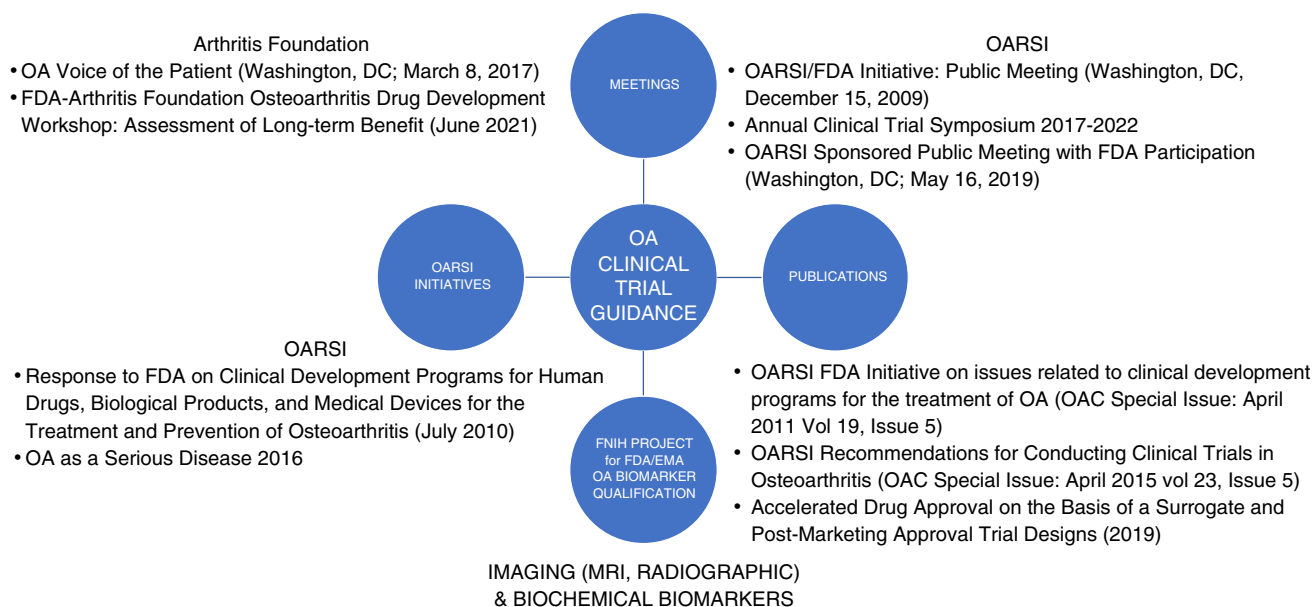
Arthritis Foundation
• OA Voice of the Patient (Washington, DC; March 8, 2017)
• FDA-Arthritis Foundation Osteoarthritis Drug Development Workshop: Assessment of Long-term Benefit (June 2021)

MEETINGS

OARSI
• OARSI/FDA Initiative: Public Meeting (Washington, DC, December 15, 2009)
• Annual Clinical Trial Symposium 2017-2022
• OARSI Sponsored Public Meeting with FDA Participation (Washington, DC; May 16, 2019)

OARSI INITIATIVES

OA CLINICAL TRIAL GUIDANCE

PUBLICATIONS

OARSI
• Response to FDA on Clinical Development Programs for Human Drugs, Biological Products, and Medical Devices for the Treatment and Prevention of Osteoarthritis (July 2010)
• OA as a Serious Disease 2016

FNIH PROJECT for FDA/EMA OA BIOMARKER QUALIFICATION

• OARSI FDA Initiative on issues related to clinical development programs for the treatment of OA (OAC Special Issue: April 2011 Vol 19, Issue 5)
• OARSI Recommendations for Conducting Clinical Trials in Osteoarthritis (OAC Special Issue: April 2015 vol 23, Issue 5)
• Accelerated Drug Approval on the Basis of a Surrogate and Post-Marketing Approval Trial Designs (2019)

IMAGING (MRI, RADIOGRAPHIC) & BIOCHEMICAL BIOMARKERS